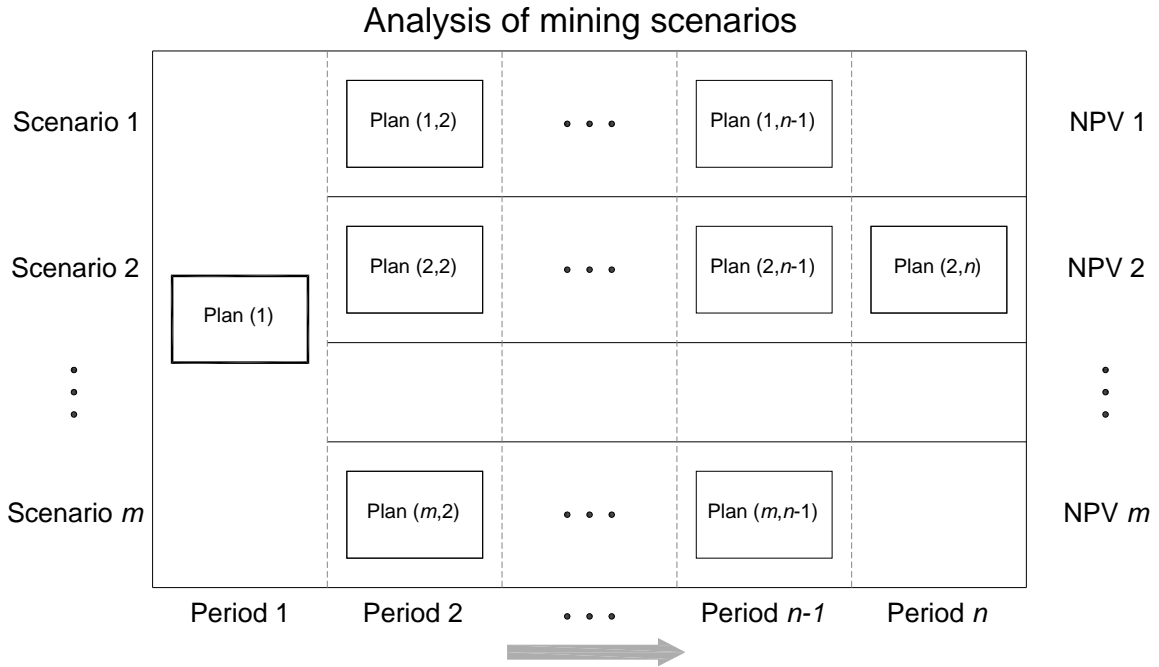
Analysis of mining scenarios

Scenario 1

Plan (1,2)

. . .

Plan (1,*n*-1)

NPV 1

Scenario 2

Plan (1)

Plan (2,2)

. . .

Plan (2,*n*-1)

Plan (2,*n*)

NPV 2

.
.
.

.
.
.

Scenario *m*

Plan (*m*,2)

. . .

Plan (*m*,*n*-1)

NPV *m*

Period 1

Period 2

. . .

Period *n-1*

Period *n*